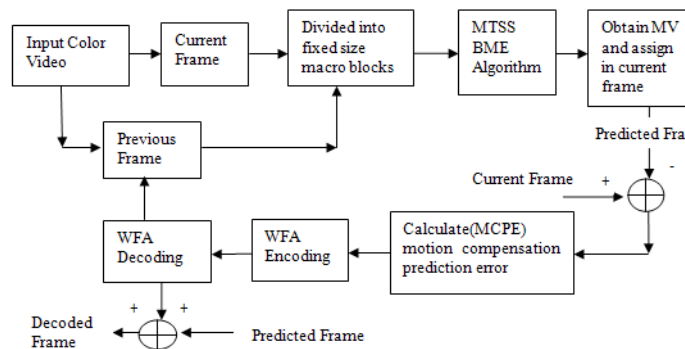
Input Color Video

Current Frame

Divided into fixed size macro blocks

MTSS BME Algorithm

Obtain MV and assign in current frame

Predicted Fra

Previous Frame

Current Frame

+

-

WFA Decoding

WFA Encoding

Calculate(MCPE) motion compensation prediction error

+

+

Decoded Frame

Predicted Frame